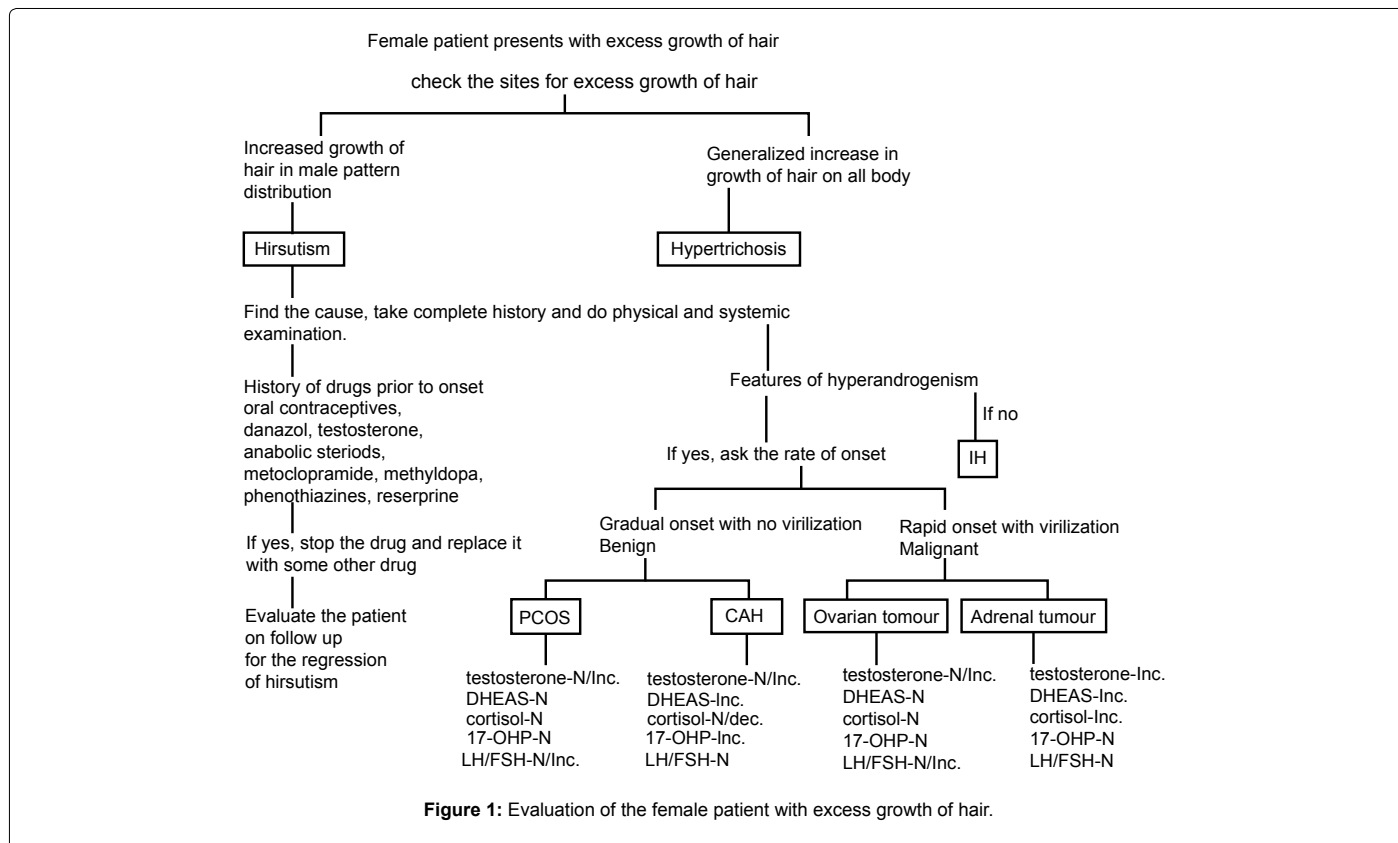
Female patient presents with excess growth of hair

check the sites for excess growth of hair

Increased growth of hair in male pattern distribution

Generalized increase in growth of hair on all body

Hirsutism

Hypertrichosis

Find the cause, take complete history and do physical and systemic examination.

History of drugs prior to onset oral contraceptives, danazol, testosterone, anabolic steriods, metoclopramide, methyldopa, phenothiazines, reserprine

If yes, stop the drug and replace it with some other drug

Evaluate the patient on follow up for the regression of hirsutism

Features of hyperandrogenism

If no

IH

If yes, ask the rate of onset

Gradual onset with no virilization Benign

Rapid onset with virilization Malignant

PCOS

CAH

Ovarian tomour

Adrenal tumour

testosterone-N/Inc.
DHEAS-N
cortisol-N
17-OHP-N
LH/FSH-N/Inc.

testosterone-N/Inc.
DHEAS-Inc.
cortisol-N/dec.
17-OHP-Inc.
LH/FSH-N

testosterone-N/Inc.
DHEAS-N
cortisol-N
17-OHP-N
LH/FSH-N/Inc.

testosterone-Inc.
DHEAS-Inc.
cortisol-Inc.
17-OHP-N
LH/FSH-N

**Figure 1:** Evaluation of the female patient with excess growth of hair.